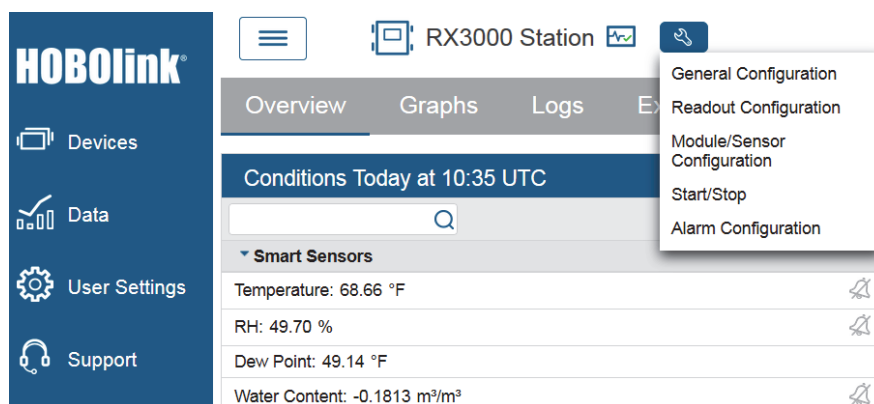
HOBOlink®

Devices

Data

User Settings

Support

RX3000 Station

Overview Graphs Logs Ex

Conditions Today at 10:35 UTC

Smart Sensors

Temperature: 68.66 °F

RH: 49.70 %

Dew Point: 49.14 °F

Water Content: -0.1813 m³/m³

General Configuration

Readout Configuration

Module/Sensor Configuration

Start/Stop

Alarm Configuration